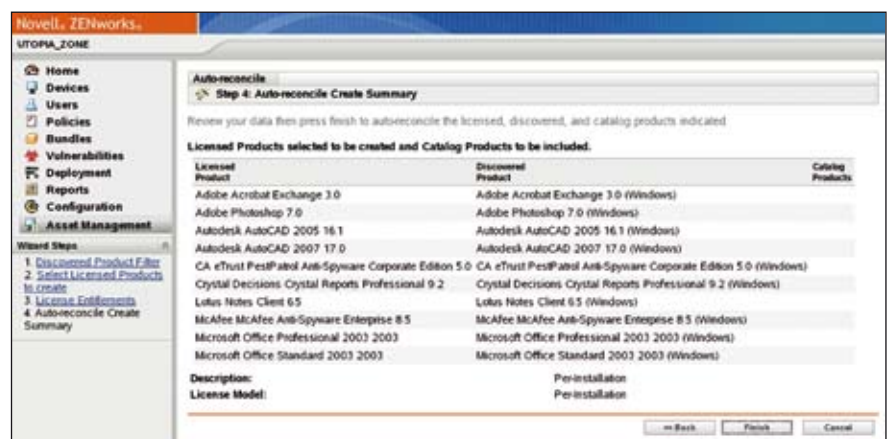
Novell. ZENworks.

UTOPIA_ZONE

Home
Devices
Users
Policies
Bundles
Vulnerabilities
Deployment
Reports
Configuration
Asset Management

Wizard Steps

1. Discovered Product Filter
2. Select Licensed Products to create
3. License Entitlements
4. Auto-reconcile Create Summary

Auto-reconcile

Step 4: Auto-reconcile Create Summary

Review your data then press finish to auto-reconcile the licensed, discovered, and catalog products indicated.

Licensed Products selected to be created and Catalog Products to be included.

| Licensed Product | Discovered Product | Catalog Products |
|---|---|---|
| Adobe Acrobat Exchange 3.0 | Adobe Acrobat Exchange 3.0 (Windows) | |
| Adobe Photoshop 7.0 | Adobe Photoshop 7.0 (Windows) | |
| Autodesk AutoCAD 2005 16.1 | Autodesk AutoCAD 2005 16.1 (Windows) | |
| Autodesk AutoCAD 2007 17.0 | Autodesk AutoCAD 2007 17.0 (Windows) | |
| CA eTrust PestPatrol Anti-Spyware Corporate Edition 5.0 | CA eTrust PestPatrol Anti-Spyware Corporate Edition 5.0 (Windows) | |
| Crystal Decisions Crystal Reports Professional 9.2 | Crystal Decisions Crystal Reports Professional 9.2 (Windows) | |
| Lotus Notes Client 6.5 | Lotus Notes Client 6.5 (Windows) | |
| McAfee McAfee Anti-Spyware Enterprise 8.5 | McAfee McAfee Anti-Spyware Enterprise 8.5 (Windows) | |
| Microsoft Office Professional 2003 2003 | Microsoft Office Professional 2003 2003 (Windows) | |
| Microsoft Office Standard 2003 2003 | Microsoft Office Standard 2003 2003 (Windows) | |

Description: Per-installation
License Model: Per-installation

<< Back   Finish   Cancel